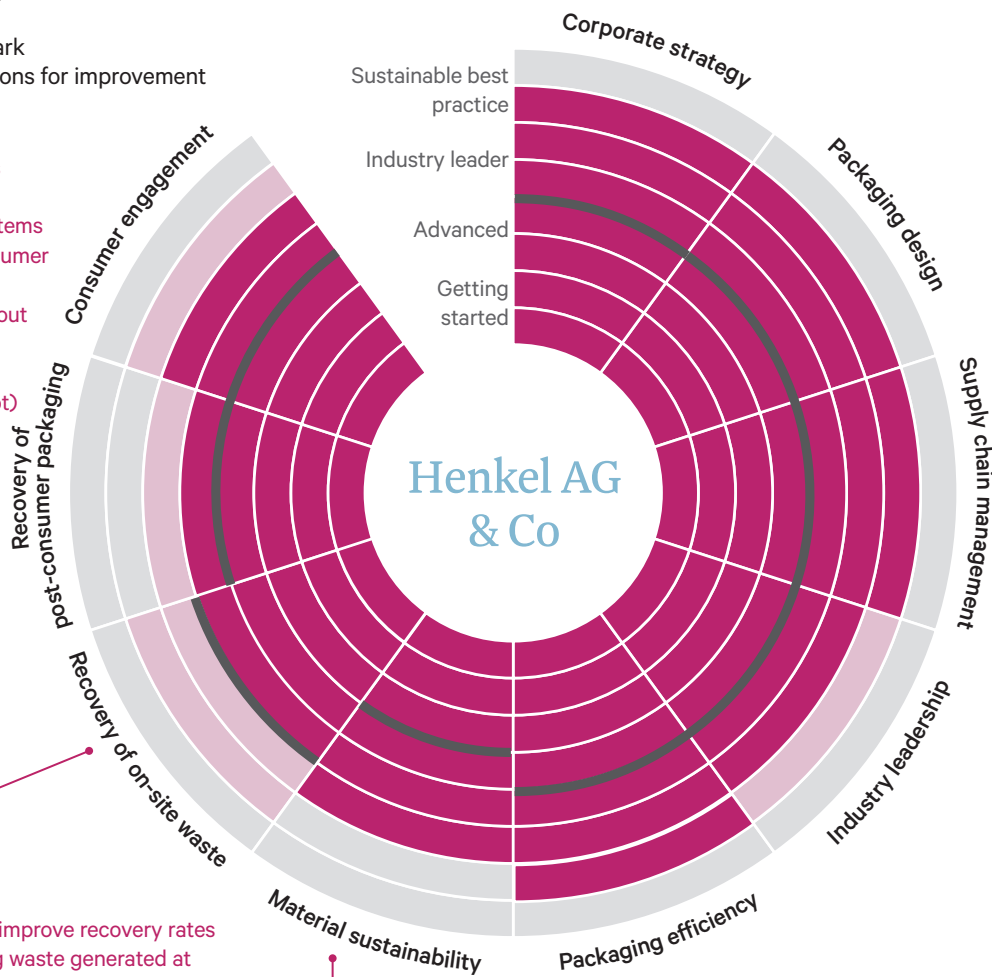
ark
ons for improvement

tems
umer

out

t)

Corporate strategy

Sustainable best practice

Industry leader

Advanced

Getting started

Packaging design

Supply chain management

Industry leadership

Packaging efficiency

Material sustainability

Recovery of on-site waste

Recovery of post-consumer packaging

Consumer engagement

Henkel AG & Co

improve recovery rates
g waste generated at